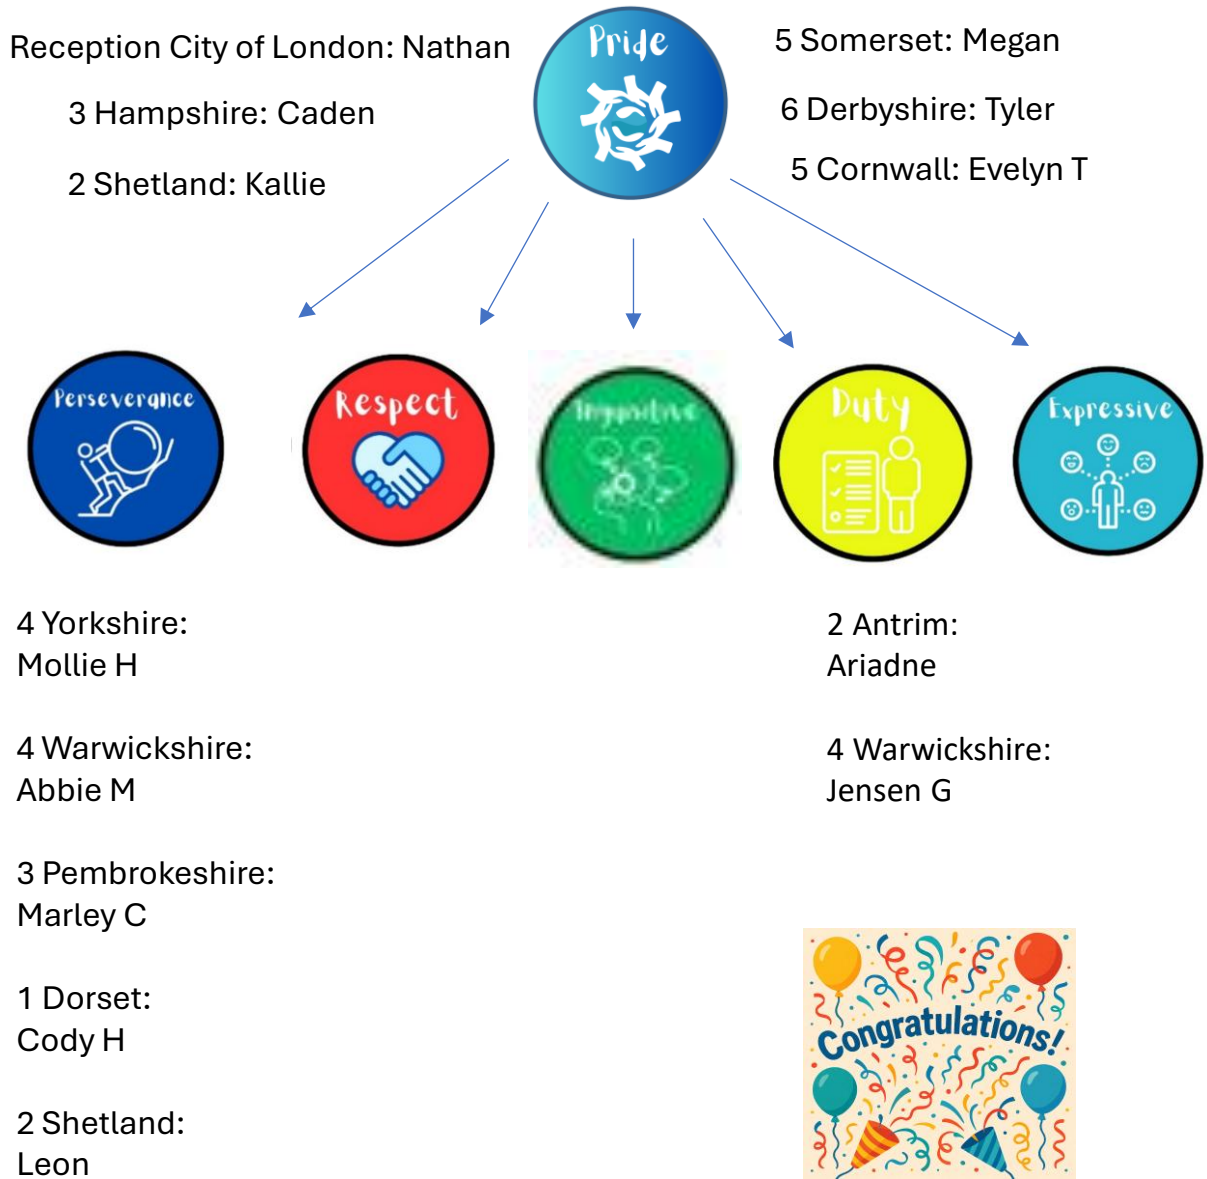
Reception City of London: Nathan

3 Hampshire: Caden

2 Shetland: Kallie

Pride

5 Somerset: Megan

6 Derbyshire: Tyler

5 Cornwall: Evelyn T

Perseverance

Respect

Inquisitive

Duty

Expressive

4 Yorkshire: Mollie H

4 Warwickshire: Abbie M

3 Pembrokeshire: Marley C

1 Dorset: Cody H

2 Shetland: Leon

2 Antrim: Ariadne

4 Warwickshire: Jensen G

Congratulations!